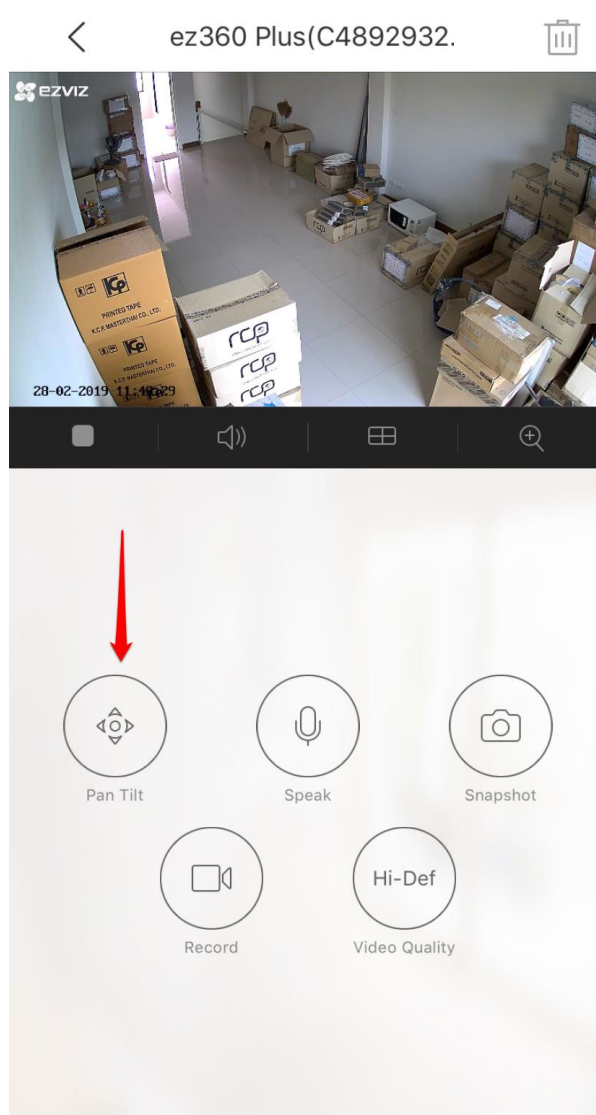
ez360 Plus(C4892932.

EZVIZ

PRINTED TAPE
K.C.P. MASTERTHAI CO., LTD.

PRINTED TAPE
K.C.P. MASTERTHAI CO., LTD.

rcp
rcp
rcp

28-02-2019 11:4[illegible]:29

Pan Tilt

Speak

Snapshot

Record

Hi-Def
Video Quality